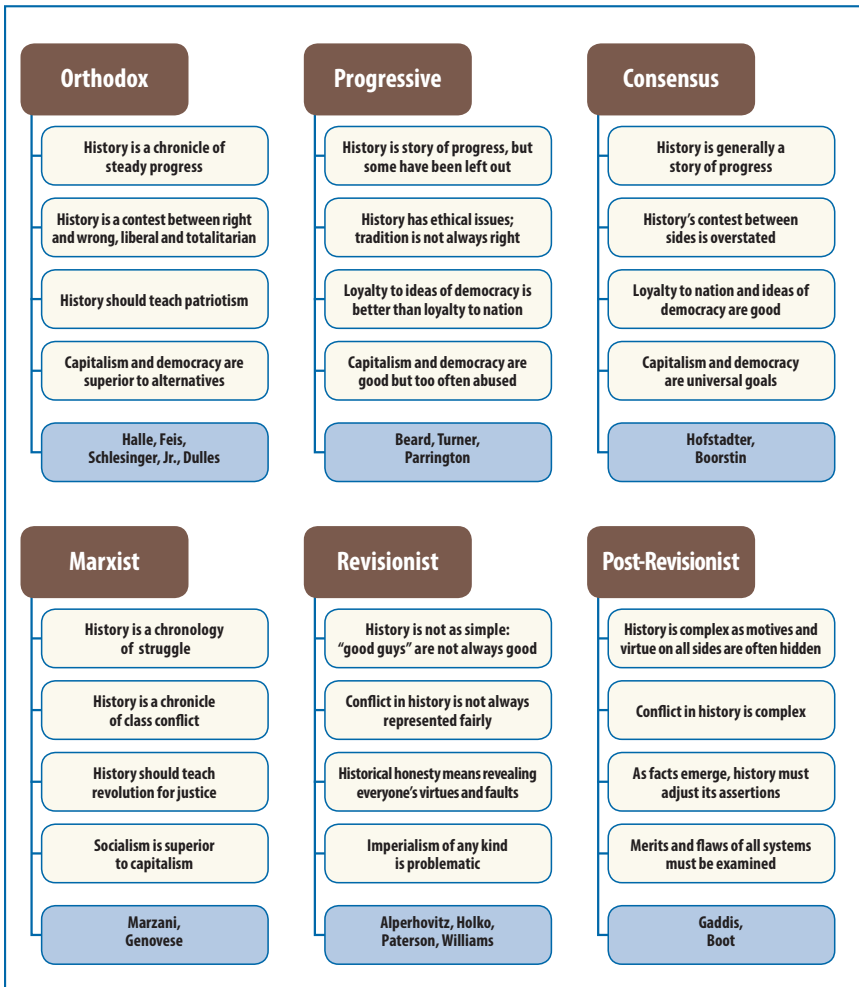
Orthodox

History is a chronicle of steady progress

History is a contest between right and wrong, liberal and totalitarian

History should teach patriotism

Capitalism and democracy are superior to alternatives

Halle, Feis, Schlesinger, Jr., Dulles

Progressive

History is story of progress, but some have been left out

History has ethical issues; tradition is not always right

Loyalty to ideas of democracy is better than loyalty to nation

Capitalism and democracy are good but too often abused

Beard, Turner, Parrington

Consensus

History is generally a story of progress

History's contest between sides is overstated

Loyalty to nation and ideas of democracy are good

Capitalism and democracy are universal goals

Hofstadter, Boorstin

Marxist

History is a chronology of struggle

History is a chronicle of class conflict

History should teach revolution for justice

Socialism is superior to capitalism

Marzani, Genovese

Revisionist

History is not as simple: "good guys" are not always good

Conflict in history is not always represented fairly

Historical honesty means revealing everyone's virtues and faults

Imperialism of any kind is problematic

Alperhovitz, Holko, Paterson, Williams

Post-Revisionist

History is complex as motives and virtue on all sides are often hidden

Conflict in history is complex

As facts emerge, history must adjust its assertions

Merits and flaws of all systems must be examined

Gaddis, Boot